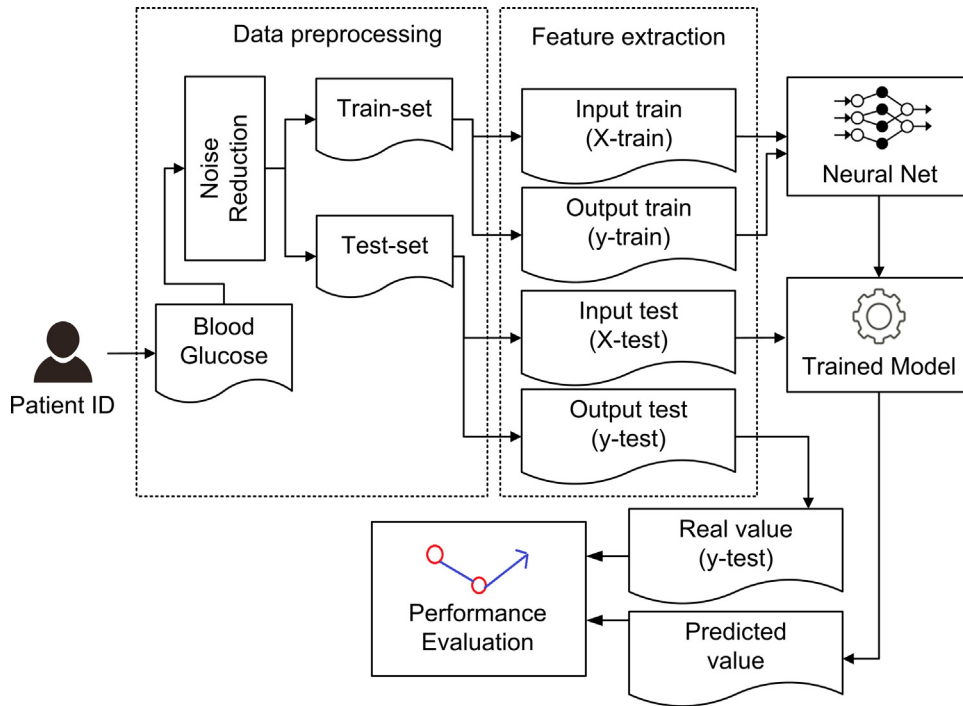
Data preprocessing

Feature extraction

Noise Reduction

Train-set

Test-set

Blood Glucose

Patient ID

Input train (X-train)

Output train (y-train)

Input test (X-test)

Output test (y-test)

Neural Net

Trained Model

Real value (y-test)

Predicted value

Performance Evaluation